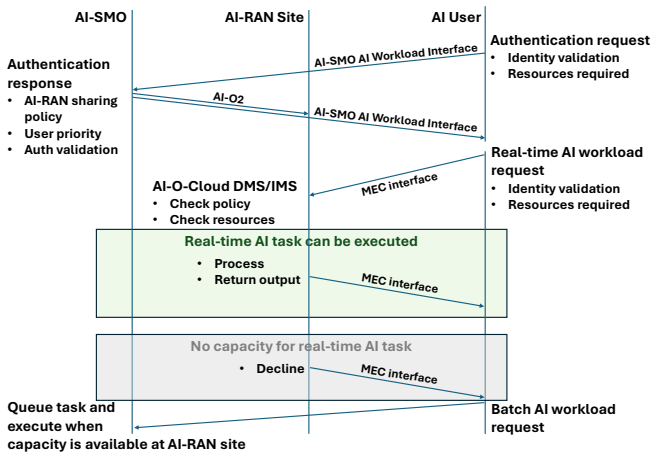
AI-SMO

AI-RAN Site

AI User

Authentication request
• Identity validation
• Resources required

AI-SMO AI Workload Interface

Authentication response
• AI-RAN sharing policy
• User priority
• Auth validation

AI-O2

AI-SMO AI Workload Interface

Real-time AI workload request
• Identity validation
• Resources required

MEC interface

AI-O-Cloud DMS/IMS
• Check policy
• Check resources

Real-time AI task can be executed
• Process
• Return output

MEC interface

No capacity for real-time AI task
• Decline

MEC interface

Queue task and execute when capacity is available at AI-RAN site

Batch AI workload request